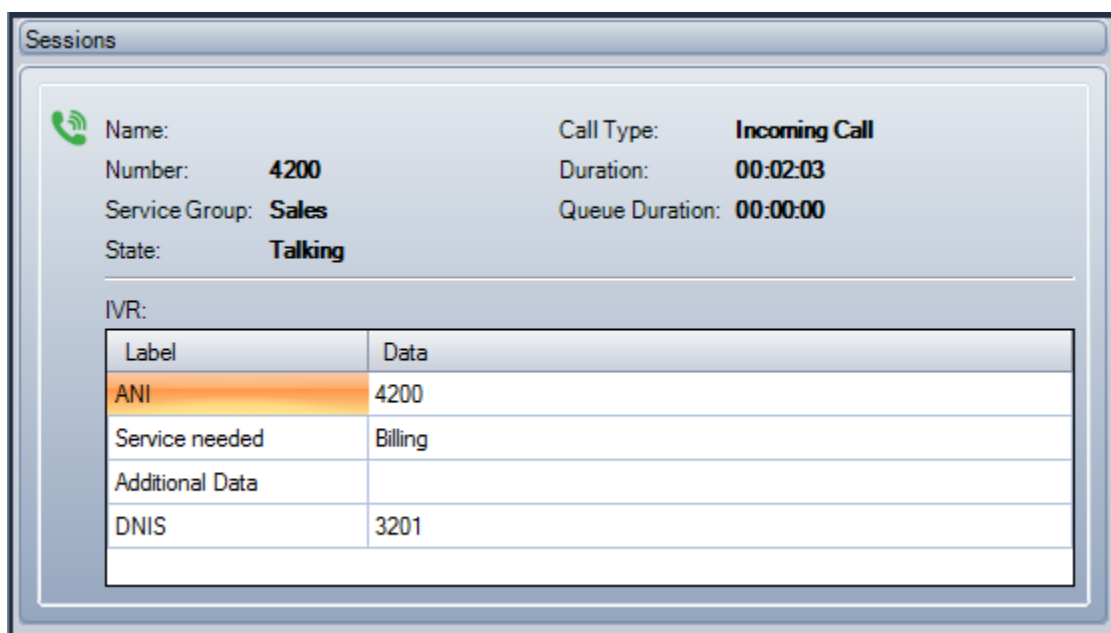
Sessions

Name:
Number: **4200**
Service Group: **Sales**
State: **Talking**

Call Type: **Incoming Call**
Duration: **00:02:03**
Queue Duration: **00:00:00**

IVR:

| Label | Data |
|---|---|
| ANI | 4200 |
| Service needed | Billing |
| Additional Data | |
| DNIS | 3201 |